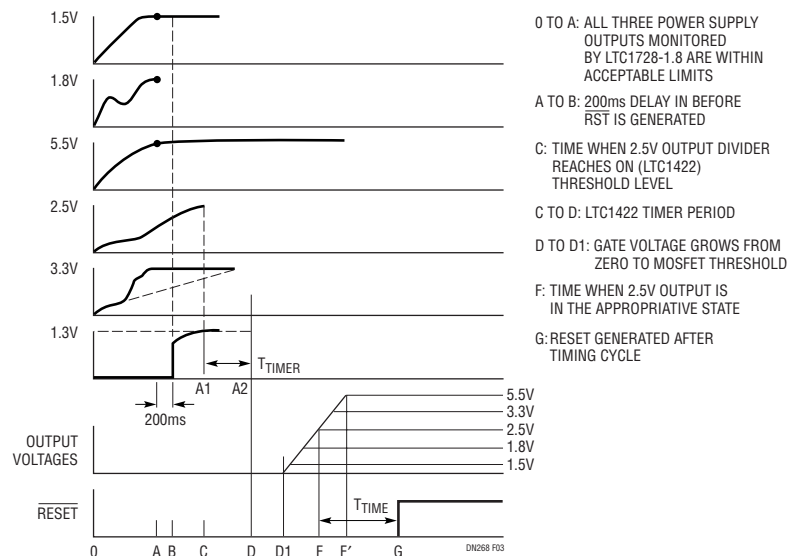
1.5V

1.8V

5.5V

2.5V

3.3V

1.3V

200ms

A1 A2

$T_{TIMER}$

OUTPUT VOLTAGES

5.5V
3.3V
2.5V
1.8V
1.5V

$\overline{RESET}$

$T_{TIME}$

0 A B C D D1 E E′ G

DN268 F03

0 TO A: ALL THREE POWER SUPPLY OUTPUTS MONITORED BY LTC1728-1.8 ARE WITHIN ACCEPTABLE LIMITS

A TO B: 200ms DELAY IN BEFORE $\overline{RST}$ IS GENERATED

C: TIME WHEN 2.5V OUTPUT DIVIDER REACHES ON (LTC1422) THRESHOLD LEVEL

C TO D: LTC1422 TIMER PERIOD

D TO D1: GATE VOLTAGE GROWS FROM ZERO TO MOSFET THRESHOLD

F: TIME WHEN 2.5V OUTPUT IS IN THE APPROPRIATIVE STATE

G: RESET GENERATED AFTER TIMING CYCLE